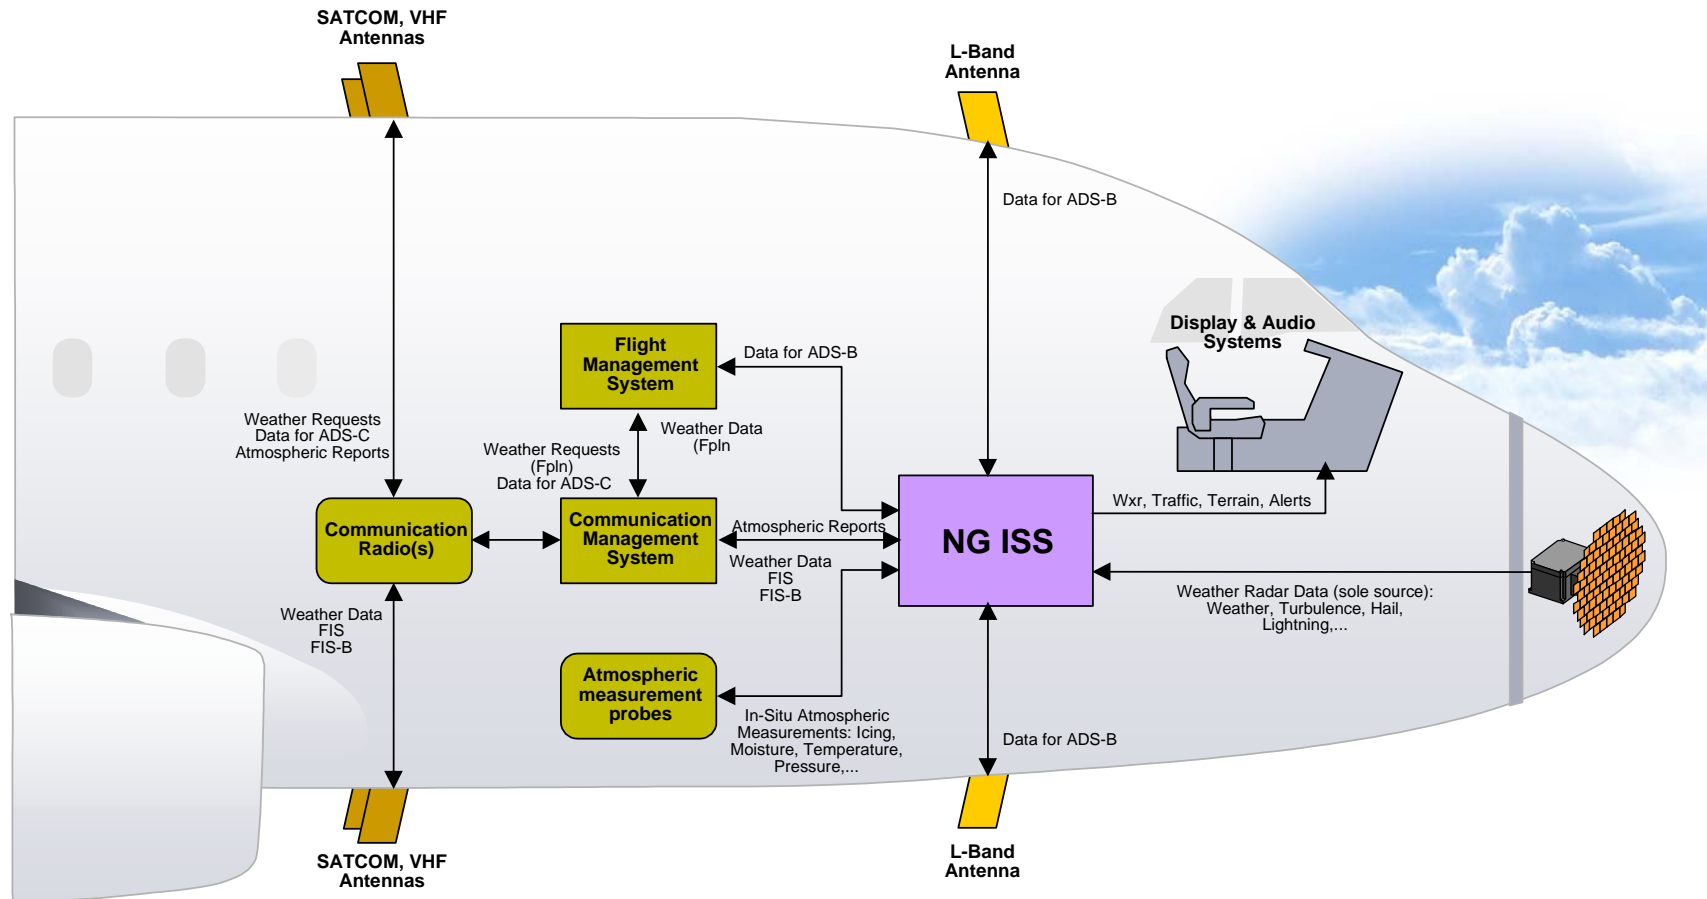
SATCOM, VHF Antennas

L-Band Antenna

Data for ADS-B

Display & Audio Systems

Flight Management System

Data for ADS-B

Weather Requests
Data for ADS-C
Atmospheric Reports

Weather Requests
(Fpln)
Data for ADS-C

Weather Data
(Fpln

NG ISS

Wxr, Traffic, Terrain, Alerts

Communication Radio(s)

Communication Management System

Atmospheric Reports

Weather Data
FIS
FIS-B

Weather Radar Data (sole source):
Weather, Turbulence, Hail,
Lightning,...

Weather Data
FIS
FIS-B

Atmospheric measurement probes

In-Situ Atmospheric
Measurements: Icing,
Moisture, Temperature,
Pressure,...

Data for ADS-B

SATCOM, VHF Antennas

L-Band Antenna